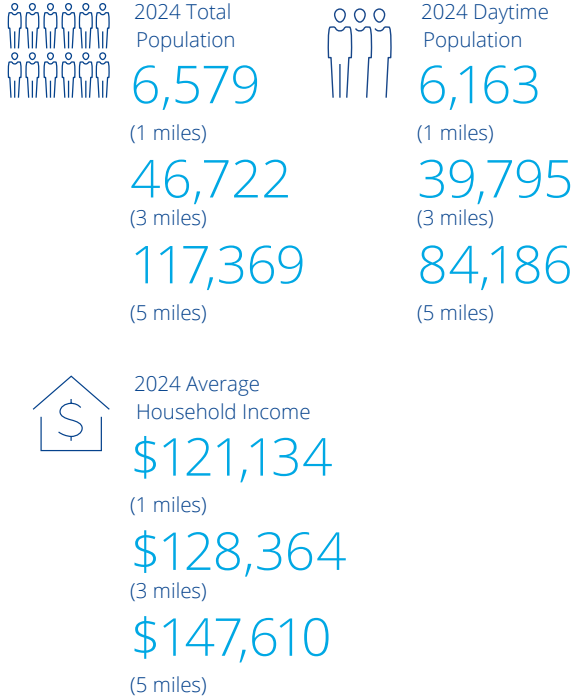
2024 Total Population
6,579
(1 miles)
46,722
(3 miles)
117,369
(5 miles)

2024 Daytime Population
6,163
(1 miles)
39,795
(3 miles)
84,186
(5 miles)

$

2024 Average Household Income
$121,134
(1 miles)
$128,364
(3 miles)
$147,610
(5 miles)